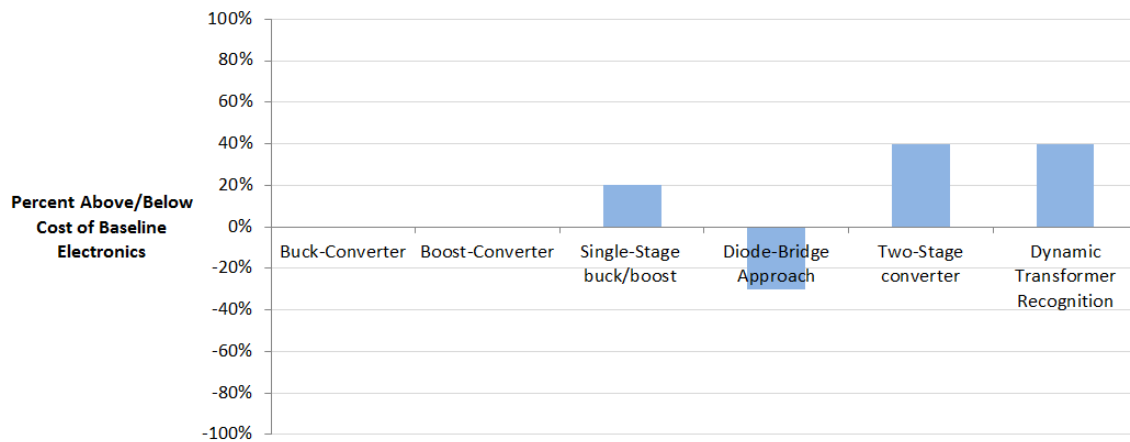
100%
80%
60%
40%
20%
0%
-20%
-40%
-60%
-80%
-100%

Percent Above/Below Cost of Baseline Electronics

Buck-Converter
Boost-Converter
Single-Stage buck/boost
Diode-Bridge Approach
Two-Stage converter
Dynamic Transformer Recognition